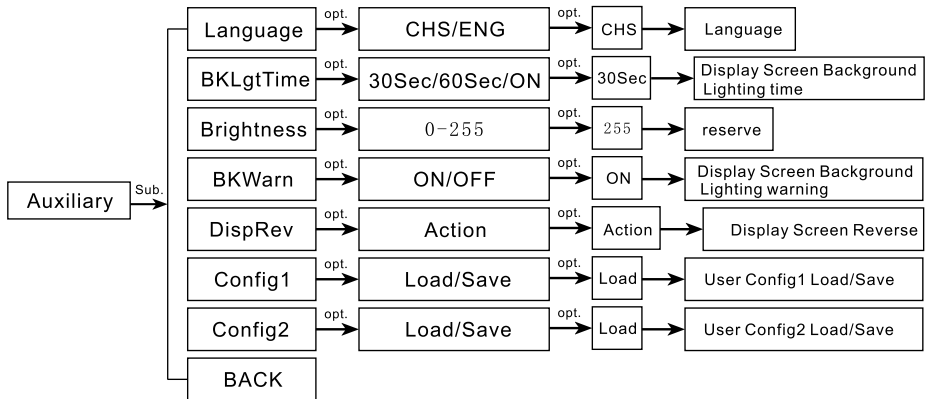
Auxiliary
Sub.

Language
opt.
CHS/ENG
opt.
CHS
Language

BKLgtTime
opt.
30Sec/60Sec/ON
opt.
30Sec
Display Screen Background Lighting time

Brightness
opt.
0-255
opt.
255
reserve

BKWarn
opt.
ON/OFF
opt.
ON
Display Screen Background Lighting warning

DispRev
opt.
Action
opt.
Action
Display Screen Reverse

Config1
opt.
Load/Save
opt.
Load
User Config1 Load/Save

Config2
opt.
Load/Save
opt.
Load
User Config2 Load/Save

BACK